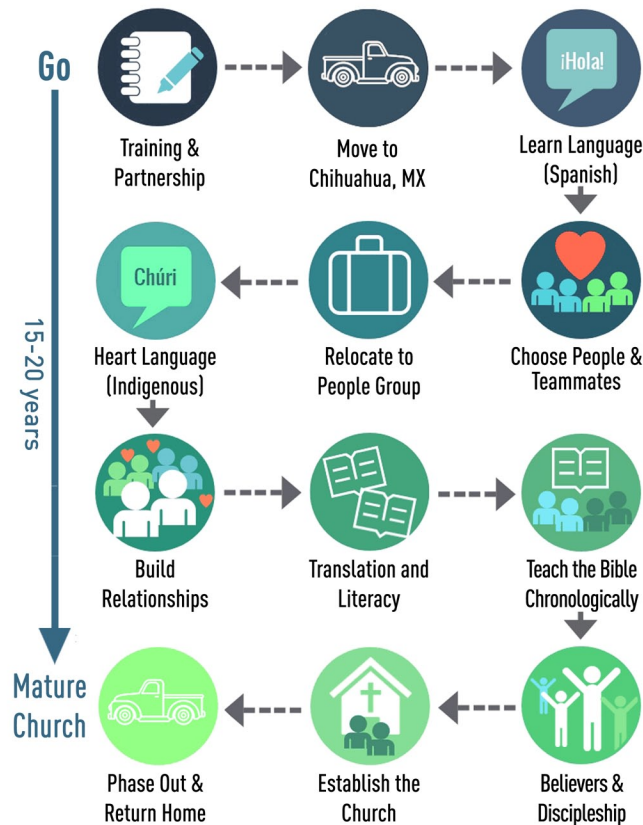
Go

15-20 years

Mature Church

Training & Partnership

Move to Chihuahua, MX

¡Hola!

Learn Language (Spanish)

Chúri

Heart Language (Indigenous)

Relocate to People Group

Choose People & Teammates

Build Relationships

Translation and Literacy

Teach the Bible Chronologically

Phase Out & Return Home

Establish the Church

Believers & Discipleship